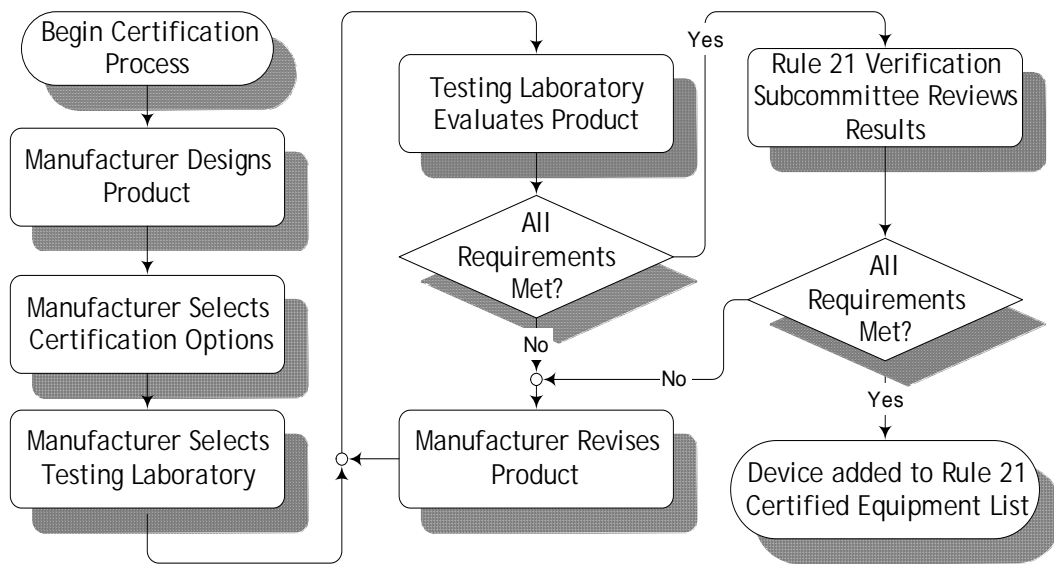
Begin Certification Process

Manufacturer Designs Product

Manufacturer Selects Certification Options

Manufacturer Selects Testing Laboratory

Testing Laboratory Evaluates Product

All Requirements Met?

No

Yes

Manufacturer Revises Product

Rule 21 Verification Subcommittee Reviews Results

All Requirements Met?

No

Yes

Device added to Rule 21 Certified Equipment List